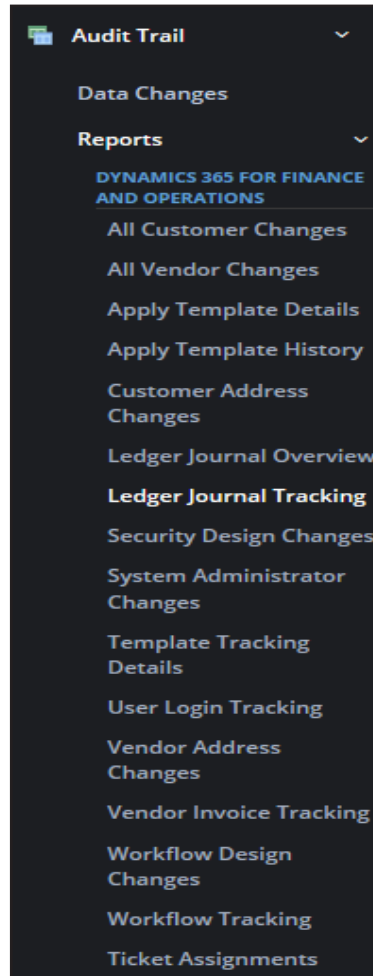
Audit Trail

Data Changes

Reports

DYNAMICS 365 FOR FINANCE AND OPERATIONS

All Customer Changes

All Vendor Changes

Apply Template Details

Apply Template History

Customer Address Changes

Ledger Journal Overview

Ledger Journal Tracking

Security Design Changes

System Administrator Changes

Template Tracking Details

User Login Tracking

Vendor Address Changes

Vendor Invoice Tracking

Workflow Design Changes

Workflow Tracking

Ticket Assignments